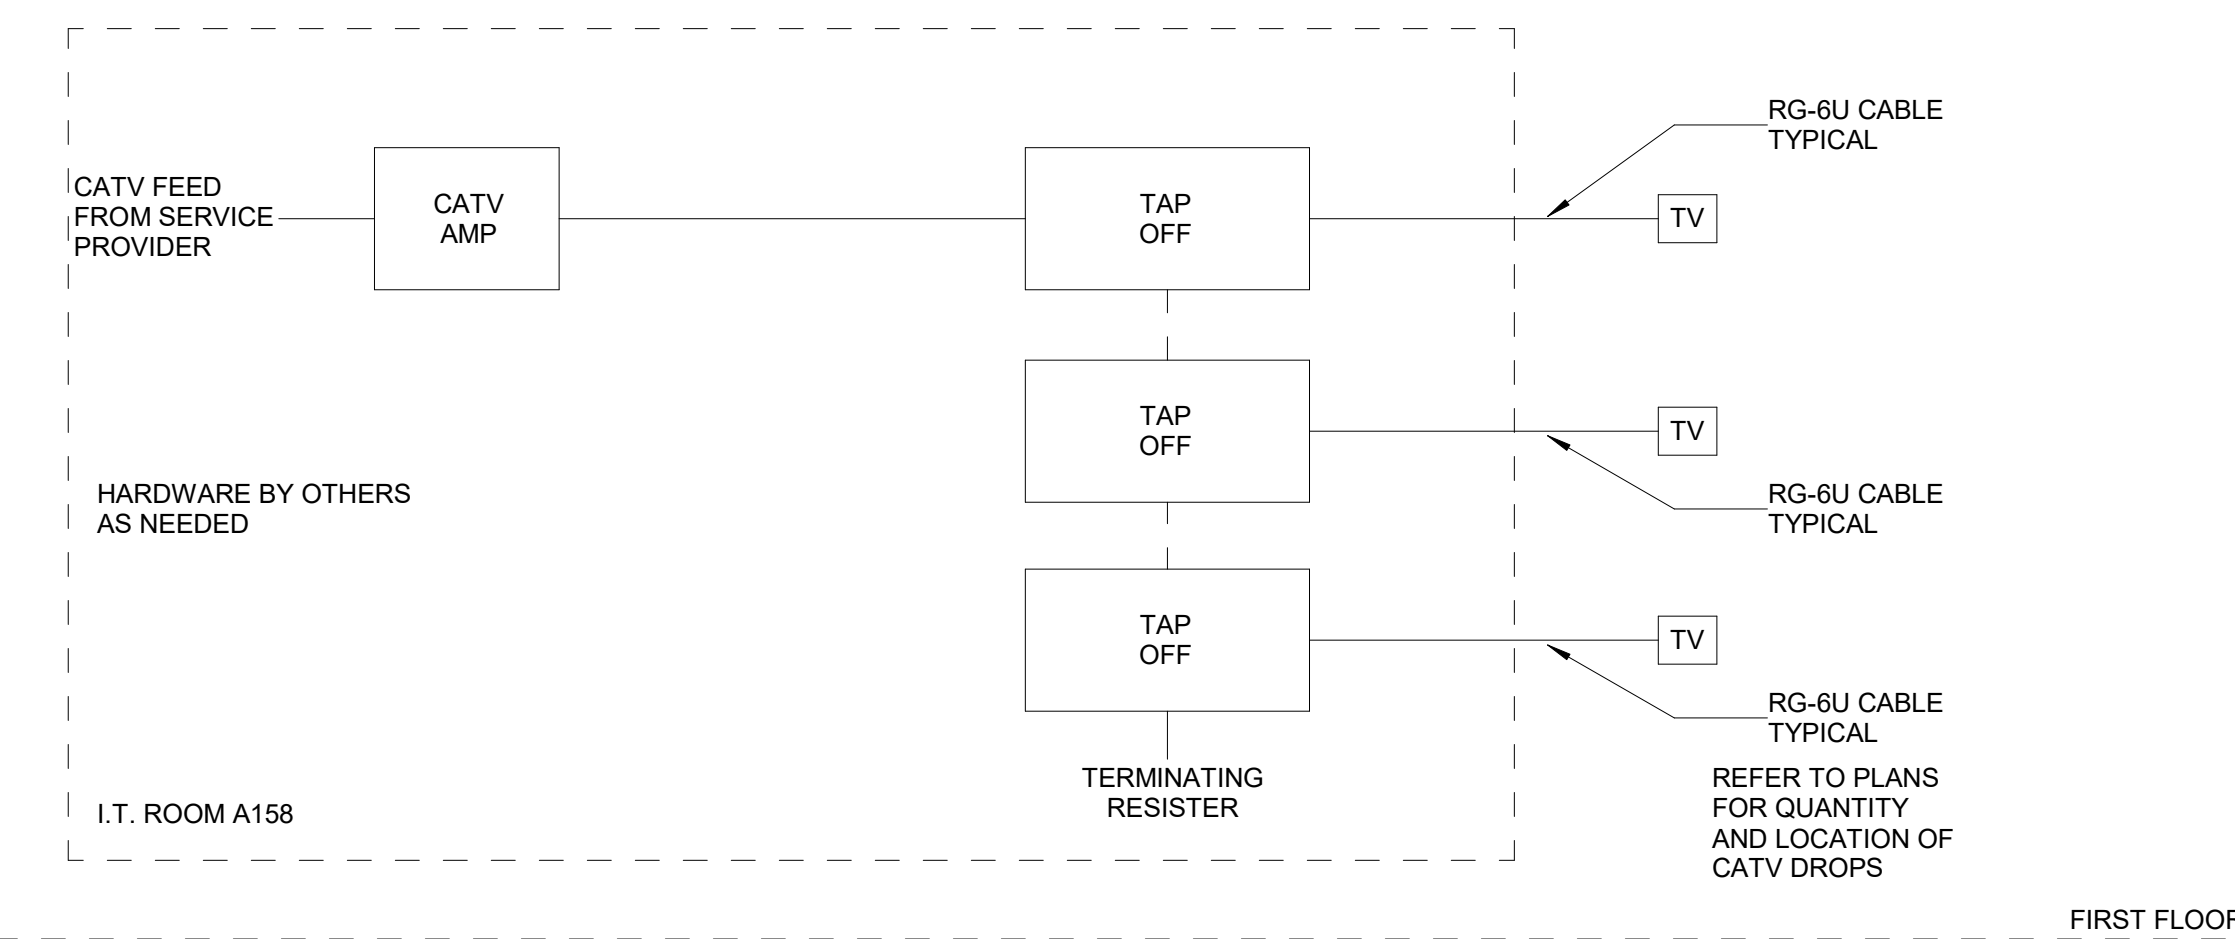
RG-6U CABLE TYPICAL

CATV FEED FROM SERVICE PROVIDER

CATV AMP

TAP OFF

TV

TAP OFF

TV

RG-6U CABLE TYPICAL

HARDWARE BY OTHERS AS NEEDED

TAP OFF

TV

RG-6U CABLE TYPICAL

TERMINATING RESISTER

I.T. ROOM A158

REFER TO PLANS FOR QUANTITY AND LOCATION OF CATV DROPS

FIRST FLOOR